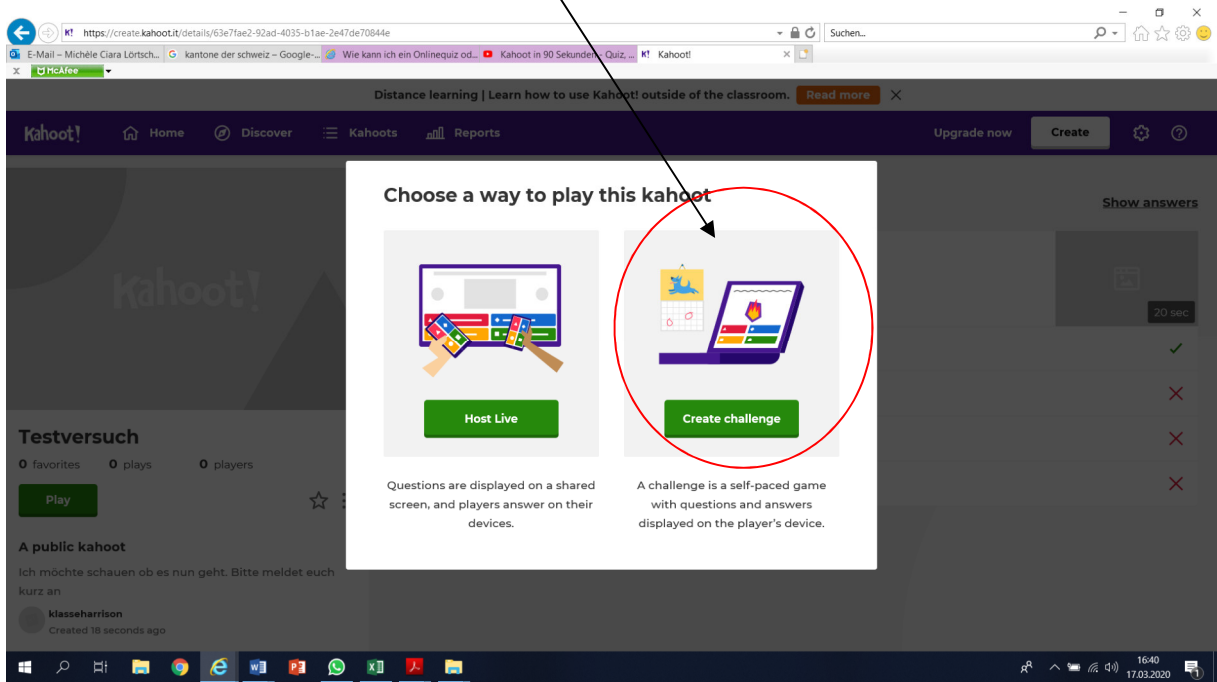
https://create.kahoot.it/details/63e7fae2-92ad-4035-b1ae-2e47de70844e

Suchen...

E-Mail – Michèle Ciara Lörtsch... | kantone der schweiz – Google-... | Wie kann ich ein Onlinequiz od... | Kahoot in 90 Sekunden - Quiz, ... | Kahoot!

McAfee

Distance learning | Learn how to use Kahoot! outside of the classroom. Read more

Kahoot! Home Discover Kahoots Reports Upgrade now Create

Show answers

20 sec

Kahoot!

Testversuch

0 favorites 0 plays 0 players

Play

A public kahoot

Ich möchte schauen ob es nun geht. Bitte meldet euch kurz an

klasseharrison
Created 18 seconds ago

Choose a way to play this kahoot

Host Live

Questions are displayed on a shared screen, and players answer on their devices.

Create challenge

A challenge is a self-paced game with questions and answers displayed on the player's device.

16:40
17.03.2020